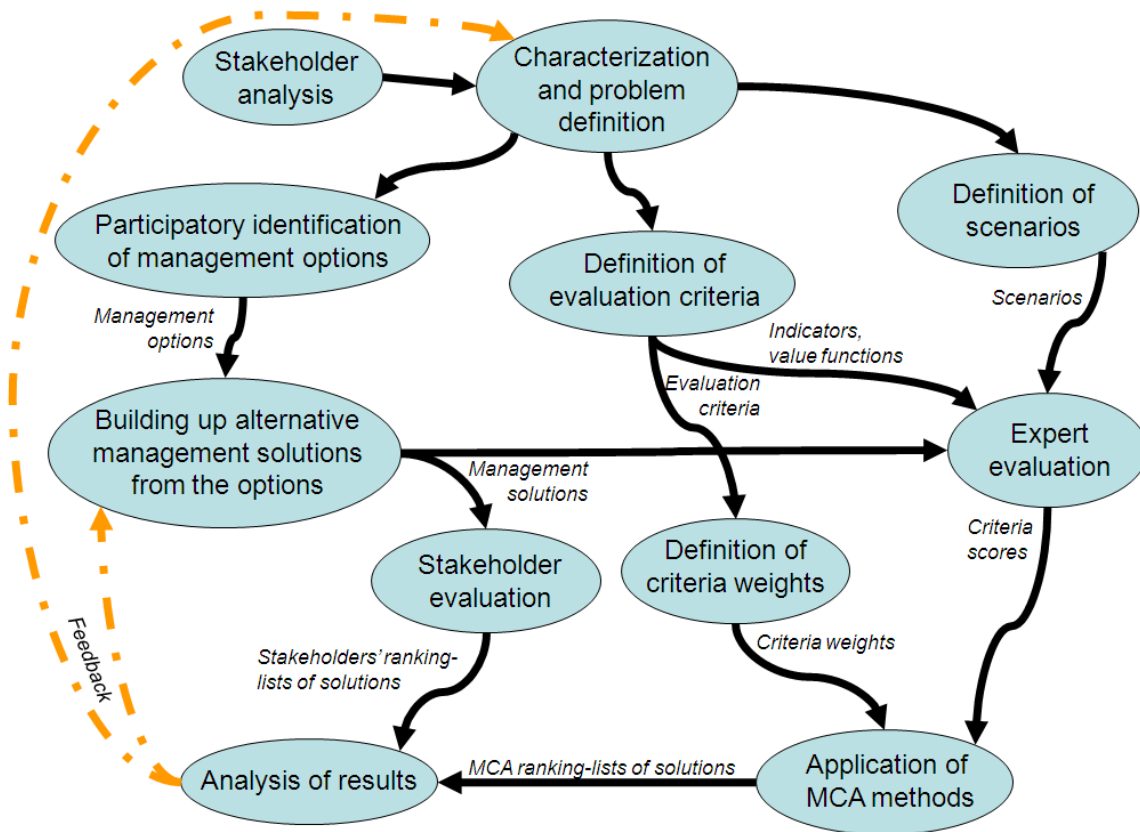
Stakeholder analysis

Characterization and problem definition

Participatory identification of management options

Definition of evaluation criteria

Definition of scenarios

Management options

Indicators, value functions

Scenarios

Evaluation criteria

Building up alternative management solutions from the options

Expert evaluation

Management solutions

Criteria scores

Stakeholder evaluation

Definition of criteria weights

Feedback

Stakeholders' ranking-lists of solutions

Criteria weights

Analysis of results

MCA ranking-lists of solutions

Application of MCA methods